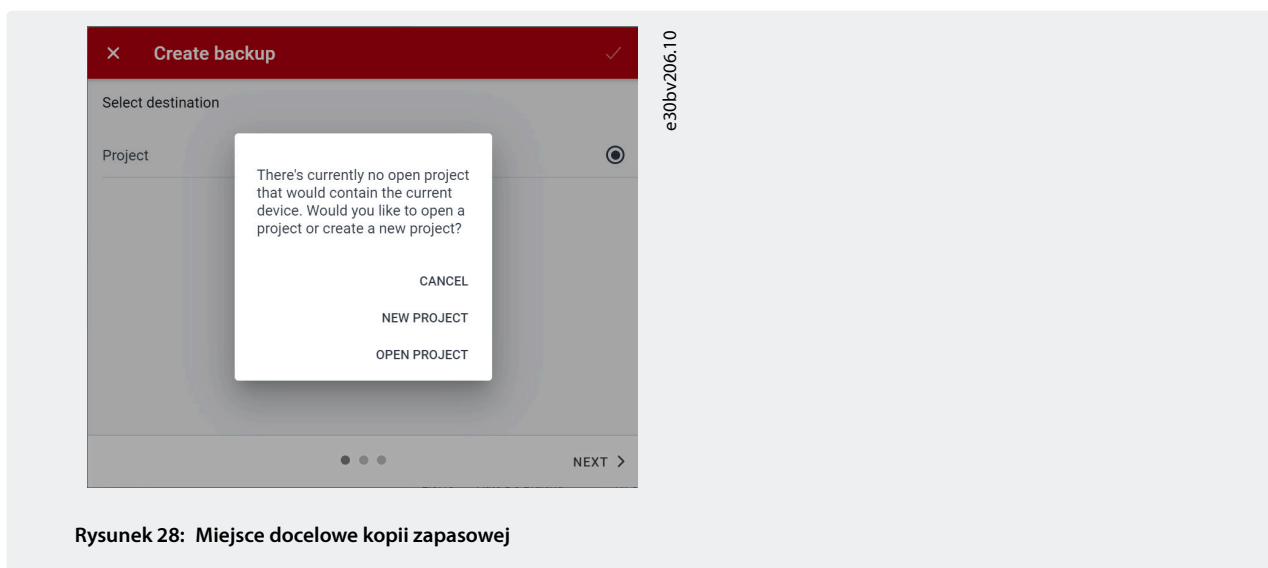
× Create backup ✓

Select destination

Project

There's currently no open project that would contain the current device. Would you like to open a project or create a new project?

CANCEL

NEW PROJECT

OPEN PROJECT

NEXT >

e30bv206.10

Rysunek 28: Miejsce docelowe kopii zapasowej